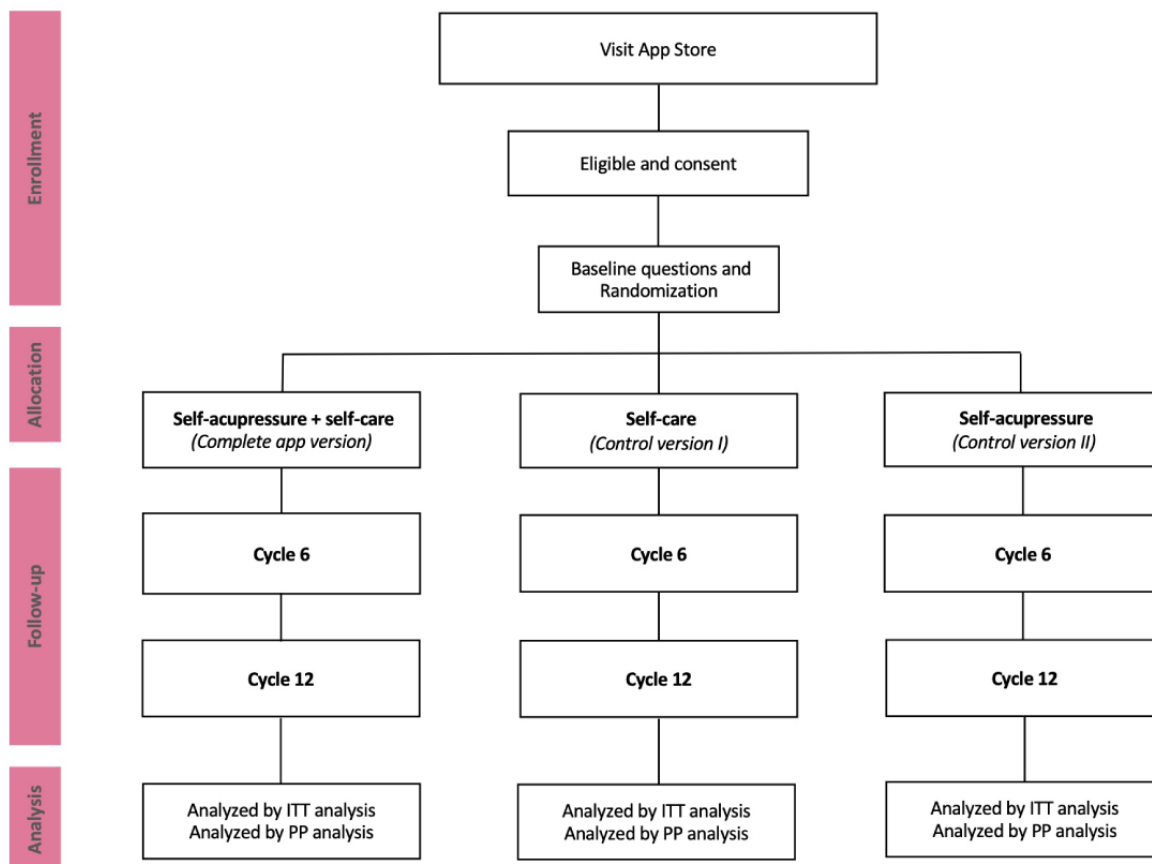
Enrollment

Visit App Store

Eligible and consent

Baseline questions and Randomization

Allocation

**Self-acupressure + self-care**
*(Complete app version)*

**Self-care**
*(Control version I)*

**Self-acupressure**
*(Control version II)*

Follow-up

**Cycle 6**

**Cycle 6**

**Cycle 6**

**Cycle 12**

**Cycle 12**

**Cycle 12**

Analysis

Analyzed by ITT analysis
Analyzed by PP analysis

Analyzed by ITT analysis
Analyzed by PP analysis

Analyzed by ITT analysis
Analyzed by PP analysis